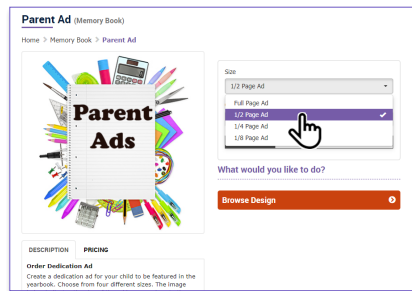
Parent Ad (Memory Book)

Home > Memory Book > Parent Ad

Parent Ads

Size

1/2 Page Ad

Full Page Ad
1/2 Page Ad
1/4 Page Ad
1/8 Page Ad

What would you like to do?

Browse Design

DESCRIPTION PRICING

Order Dedication Ad

Create a dedication ad for your child to be featured in the yearbook. Choose from four different sizes. The image